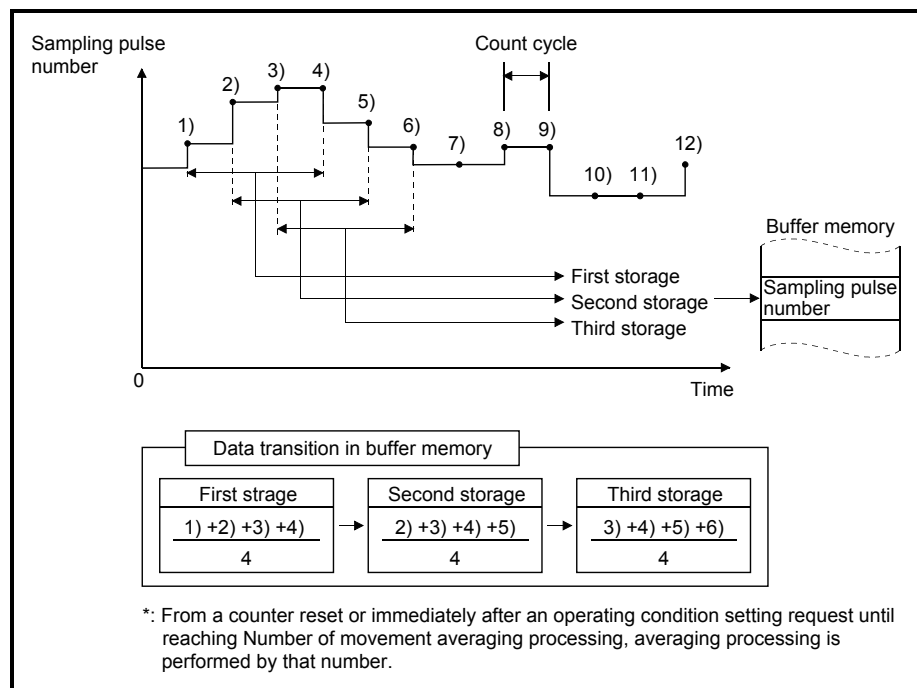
Sampling pulse number

Count cycle

1)
2)
3)
4)
5)
6)
7)
8)
9)
10)
11)
12)

First storage
Second storage
Third storage

Buffer memory

Sampling pulse number

0

Time

Data transition in buffer memory

| First strage | Second storage | Third storage |
|---|---|---|
| $\frac{1) +2) +3) +4)}{4}$ | $\frac{2) +3) +4) +5)}{4}$ | $\frac{3) +4) +5) +6)}{4}$ |

*: From a counter reset or immediately after an operating condition setting request until reaching Number of movement averaging processing, averaging processing is performed by that number.